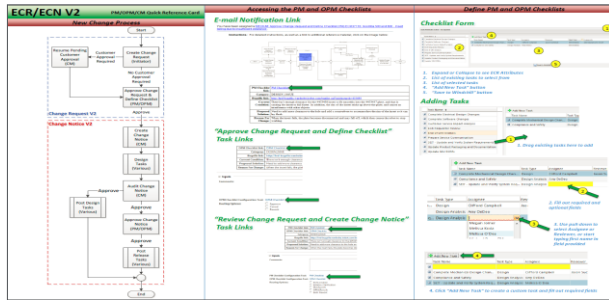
ECR/ECN V2

PM/OPM/CM Quick Reference Card

New Change Process

Accessing the PM and OPM Checklists

Define PM and OPM Checklists

Start

Resume Pending Customer Approval (CM)

Customer Approval Required

Create Change Request (Initiator)

No Customer Approval Required

Approve Change Request & Define Checklist (PM/OPM)

Approve

Change Request V2

Change Notice V2

Create Change Notice (CM)

Design Tasks (Various)

Audit Change Notice (CM)

Approve

Post Design Tasks (Various)

Approve

Approve Change Notice (PM/OPM)

Approve

Post Release Tasks (Various)

End

E-mail Notification Link

"Approve Change Request and Define Checklist" Task Links

"Review Change Request and Create Change Notice" Task Links

Checklist Form

1. Expand or Collapse to see ECR Attributes
2. List of existing tasks to select from
3. List of selected tasks
4. "Add New Task" button
5. "Save to Windchill" button

Adding Tasks

1. Drag existing tasks over to add

2. Fill out required and optional fields

3. Use pull-down to select Assignee or Reviewer, or start typing first name to limit possible

4. Click "Add New Task" to create a custom task and fill out required fields

1

2

3

4

5